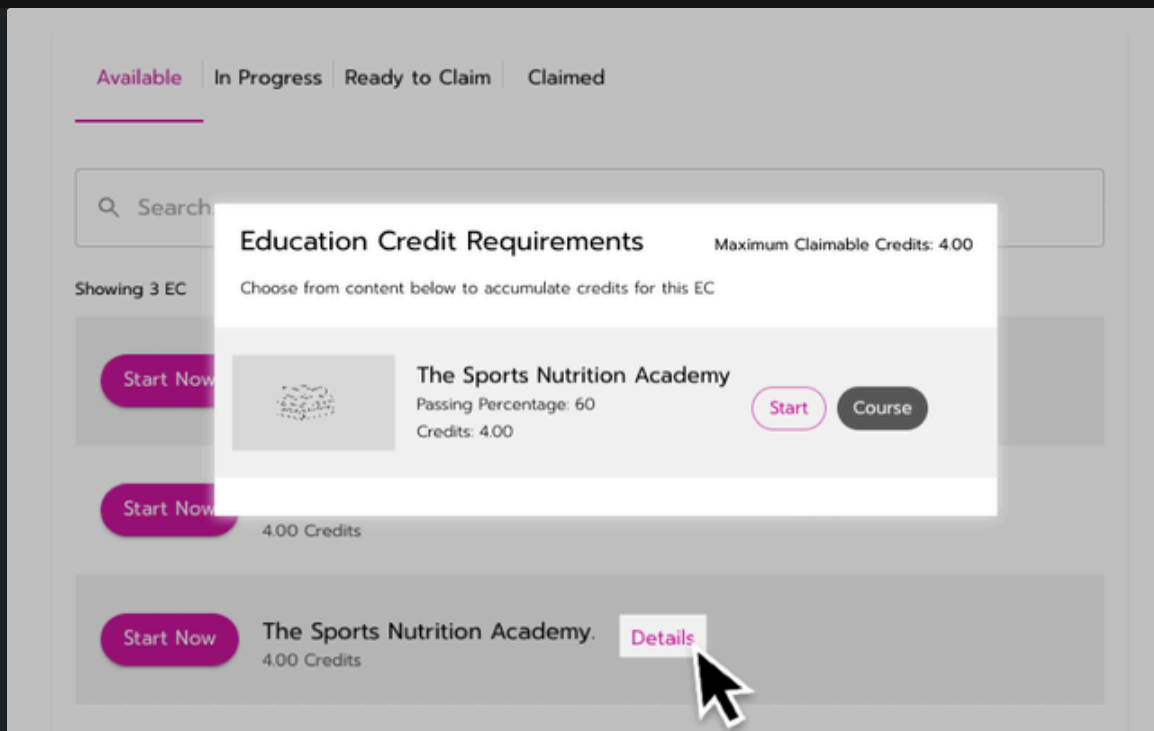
Available | In Progress | Ready to Claim | Claimed

Search

Showing 3 EC

Start Now

Start Now

4.00 Credits

Start Now

The Sports Nutrition Academy.

Details

4.00 Credits

Education Credit Requirements

Maximum Claimable Credits: 4.00

Choose from content below to accumulate credits for this EC

The Sports Nutrition Academy

Passing Percentage: 60

Credits: 4.00

Start

Course